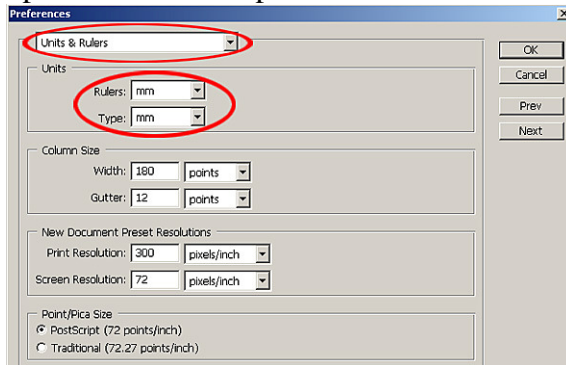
Preferences

Units & Rulers

Units
Rulers: mm
Type: mm

Column Size
Width: 180 points
Gutter: 12 points

New Document Preset Resolutions
Print Resolution: 300 pixels/inch
Screen Resolution: 72 pixels/inch

Point/Pica Size
PostScript (72 points/inch)
Traditional (72.27 points/inch)

OK
Cancel
Prev
Next